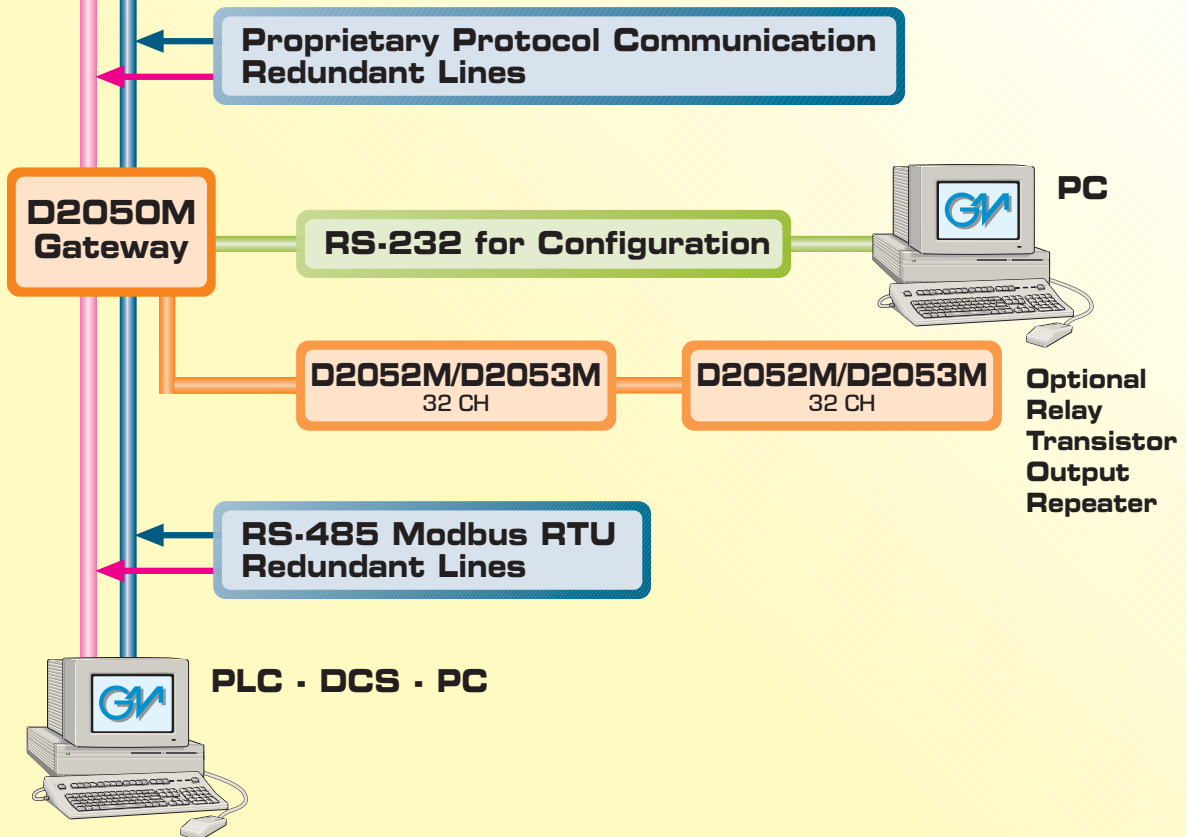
Proprietary Protocol Communication
Redundant Lines

D2050M
Gateway

RS-232 for Configuration

PC

D2052M/D2053M
32 CH

D2052M/D2053M
32 CH

Optional
Relay
Transistor
Output
Repeater

RS-485 Modbus RTU
Redundant Lines

PLC - DCS - PC